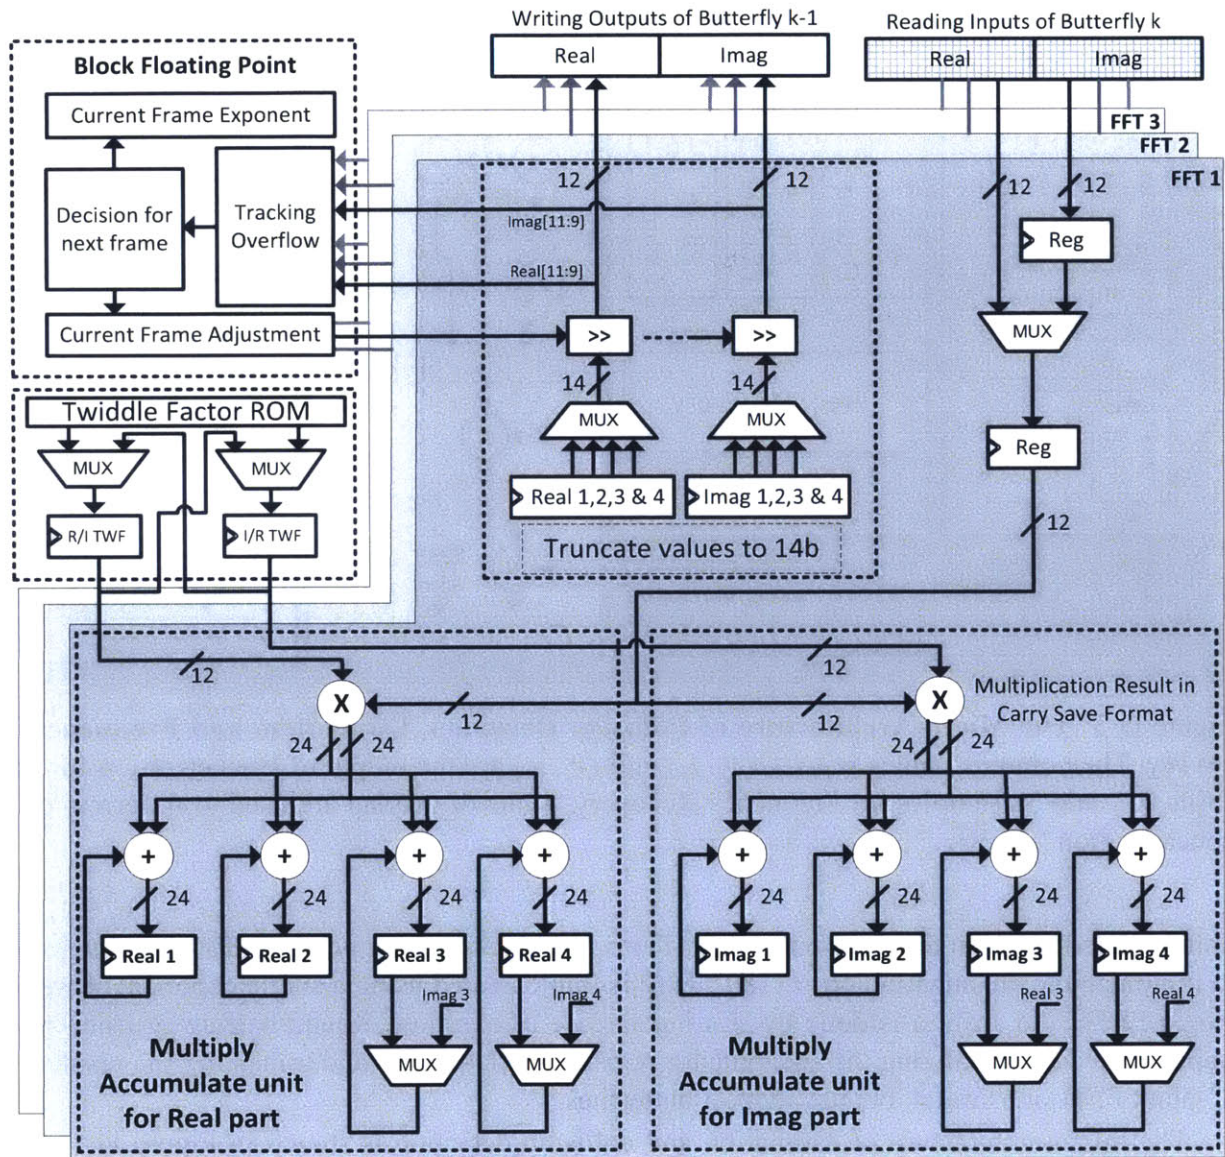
Writing Outputs of Butterfly k-1

Real | Imag

Reading Inputs of Butterfly k

Real | Imag

Block Floating Point

Current Frame Exponent

Decision for next frame

Tracking Overflow

Current Frame Adjustment

FFT 3

FFT 2

FFT 1

12

12

Imag[11:9]

Real[11:9]

12

12

Reg

MUX

Reg

12

>>

>>

14

14

MUX

MUX

Real 1,2,3 & 4

Imag 1,2,3 & 4

Truncate values to 14b

Twiddle Factor ROM

MUX

MUX

R/I TWF

I/R TWF

12

12

X

12

12

X

Multiplication Result in Carry Save Format

24

24

24

24

+

+

+

+

+

+

+

+

24

24

24

24

24

24

24

24

Real 1

Real 2

Real 3

Real 4

Imag 1

Imag 2

Imag 3

Imag 4

Imag 3

Imag 4

Real 3

Real 4

MUX

MUX

MUX

MUX

Multiply Accumulate unit for Real part

Multiply Accumulate unit for Imag part